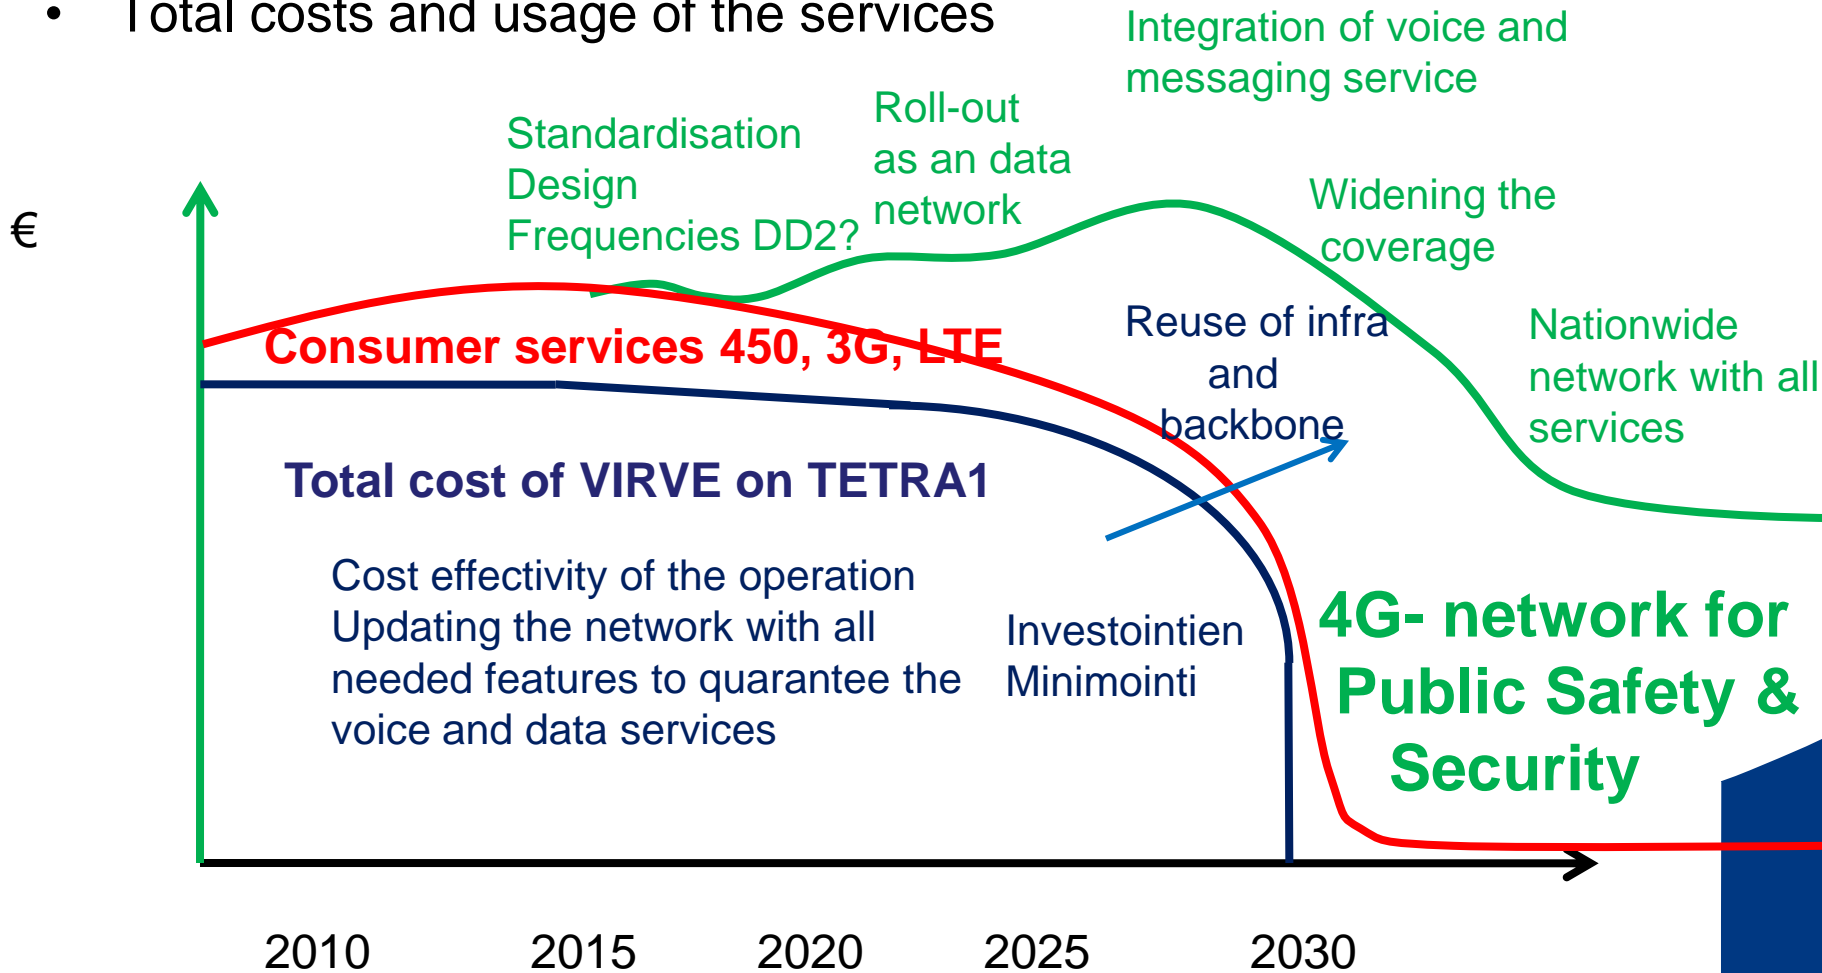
• Total costs and usage of the services

Integration of voice and messaging service

Standardisation
Design
Frequencies DD2?

Roll-out as an data network

Widening the coverage

€

Consumer services 450, 3G, LTE

Reuse of infra and backbone

Nationwide network with all services

Total cost of VIRVE on TETRA1

Cost effectivity of the operation
Updating the network with all needed features to quarantee the voice and data services

Investointien
Minimointi

4G- network for Public Safety & Security

2010 2015 2020 2025 2030